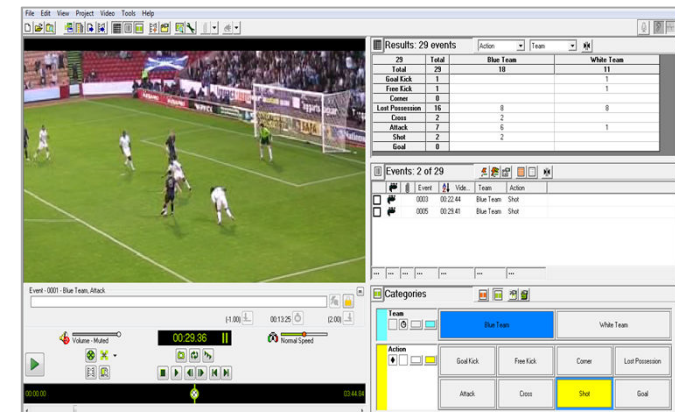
File Edit View Project Video Tools Help

Results: 29 events
Action
Team

| 29 | Total | Blue Team | White Team |
|---|---|---|---|
| Total | 29 | 18 | 11 |
| Goal Kick | 1 | | 1 |
| Free Kick | 1 | | 1 |
| Corner | 0 | | |
| Lost Possession | 16 | 8 | 8 |
| Cross | 2 | 2 | |
| Attack | 7 | 6 | 1 |
| Shot | 2 | 2 | |
| Goal | 0 | | |

Events: 2 of 29

| | | Event | Vide... | Team | Action |
|---|---|---|---|---|---|
| | | 0003 | 00:22.44 | Blue Team | Shot |
| | | 0005 | 00:29.41 | Blue Team | Shot |

Categories

Team
Blue Team
White Team

Action
Goal Kick
Free Kick
Corner
Lost Possession
Attack
Cross
Shot
Goal

Event - 0001 - Blue Team, Attack
(-1.00)
00:13.25
(2.00)
Volume - Muted
00:29.86
Normal Speed
00:00.00
03:44.04